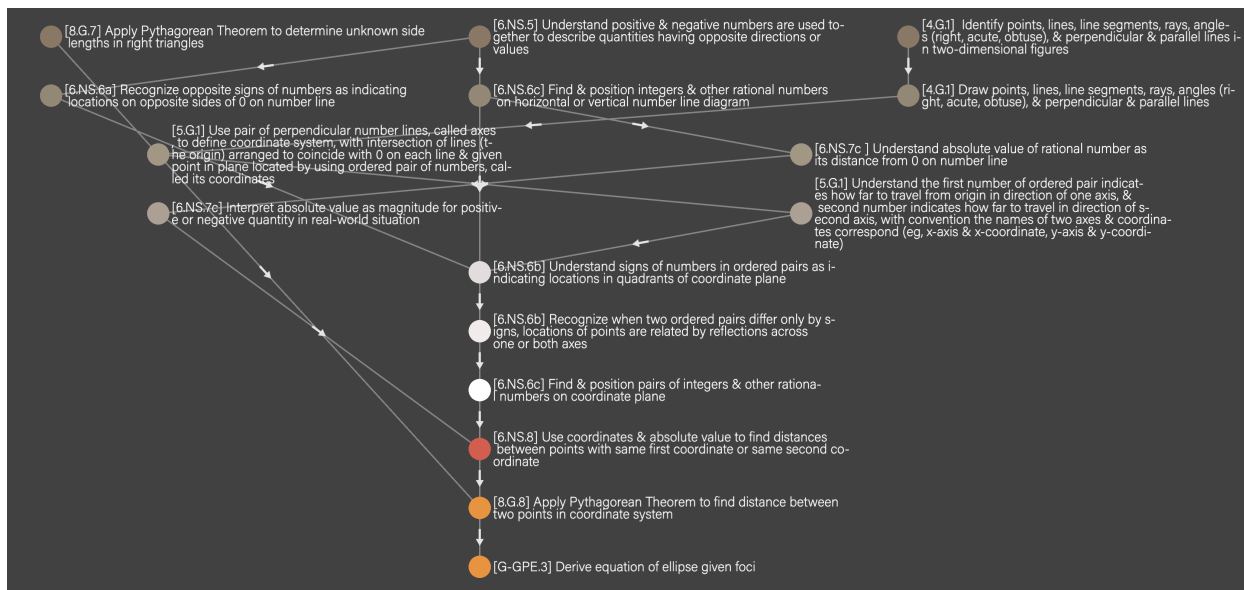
[8.G.7] Apply Pythagorean Theorem to determine unknown side lengths in right triangles

[6.NS.5] Understand positive & negative numbers are used together to describe quantities having opposite directions or values

[4.G.1] Identify points, lines, line segments, rays, angles (right, acute, obtuse), & perpendicular & parallel lines in two-dimensional figures

[6.NS.6a] Recognize opposite signs of numbers as indicating locations on opposite sides of 0 on number line

[6.NS.6c] Find & position integers & other rational numbers on horizontal or vertical number line diagram

[4.G.1] Draw points, lines, line segments, rays, angles (right, acute, obtuse), & perpendicular & parallel lines

[5.G.1] Use pair of perpendicular number lines, called axes, to define coordinate system, with intersection of lines (the origin) arranged to coincide with 0 on each line & given point in plane located by using ordered pair of numbers, called its coordinates

[6.NS.7c ] Understand absolute value of rational number as its distance from 0 on number line

[6.NS.7c] Interpret absolute value as magnitude for positive or negative quantity in real-world situation

[5.G.1] Understand the first number of ordered pair indicates how far to travel from origin in direction of one axis, & second number indicates how far to travel in direction of second axis, with convention the names of two axes & coordinates correspond (eg, x-axis & x-coordinate, y-axis & y-coordinate)

[6.NS.6b] Understand signs of numbers in ordered pairs as indicating locations in quadrants of coordinate plane

[6.NS.6b] Recognize when two ordered pairs differ only by signs, locations of points are related by reflections across one or both axes

[6.NS.6c] Find & position pairs of integers & other rational numbers on coordinate plane

[6.NS.8] Use coordinates & absolute value to find distances between points with same first coordinate or same second coordinate

[8.G.8] Apply Pythagorean Theorem to find distance between two points in coordinate system

[G-GPE.3] Derive equation of ellipse given foci